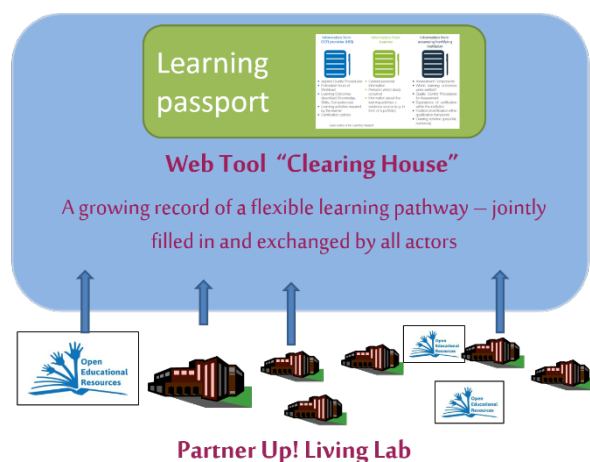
Learning passport

Web Tool "Clearing House"

A growing record of a flexible learning pathway – jointly filled in and exchanged by all actors

Open Educational Resources

Open Educational Resources

Open Educational Resources

Partner Up! Living Lab